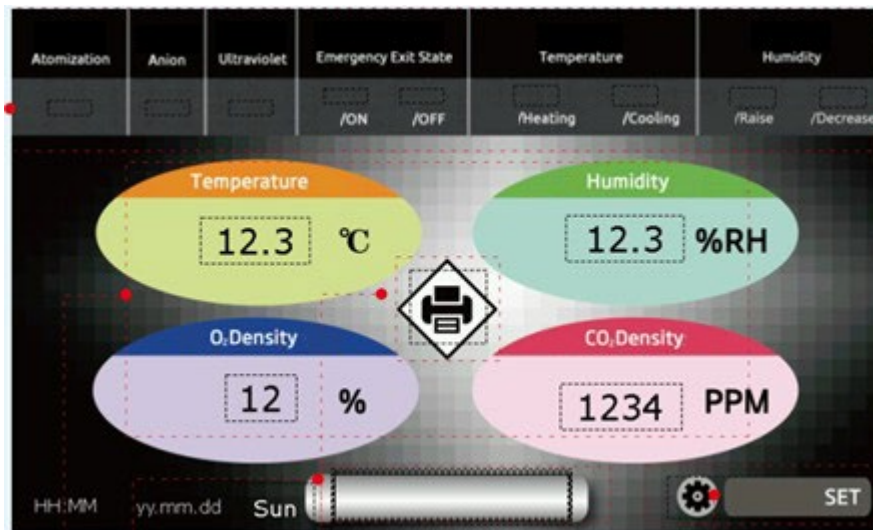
Atomization
Anion
Ultraviolet
Emergency Exit State
/ON /OFF
Temperature
/Heating /Cooling
Humidity
/Raise /Decrease

Temperature
12.3 ℃

Humidity
12.3 %RH

$O_2$Density
12 %

$CO_2$Density
1234 PPM

HH:MM yy.mm.dd Sun

SET